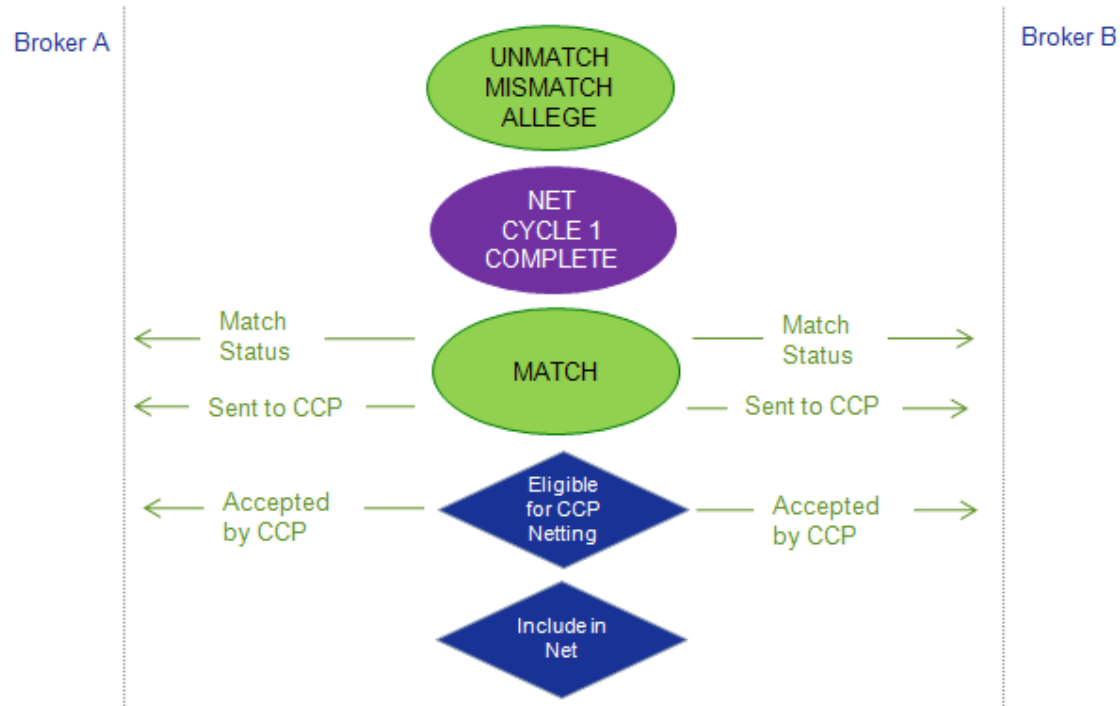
Broker A

Broker B

UNMATCH
MISMATCH
ALLEGE

NET
CYCLE 1
COMPLETE

Match Status

MATCH

Match Status

Sent to CCP

Sent to CCP

Accepted by CCP

Eligible for CCP Netting

Accepted by CCP

Include in Net